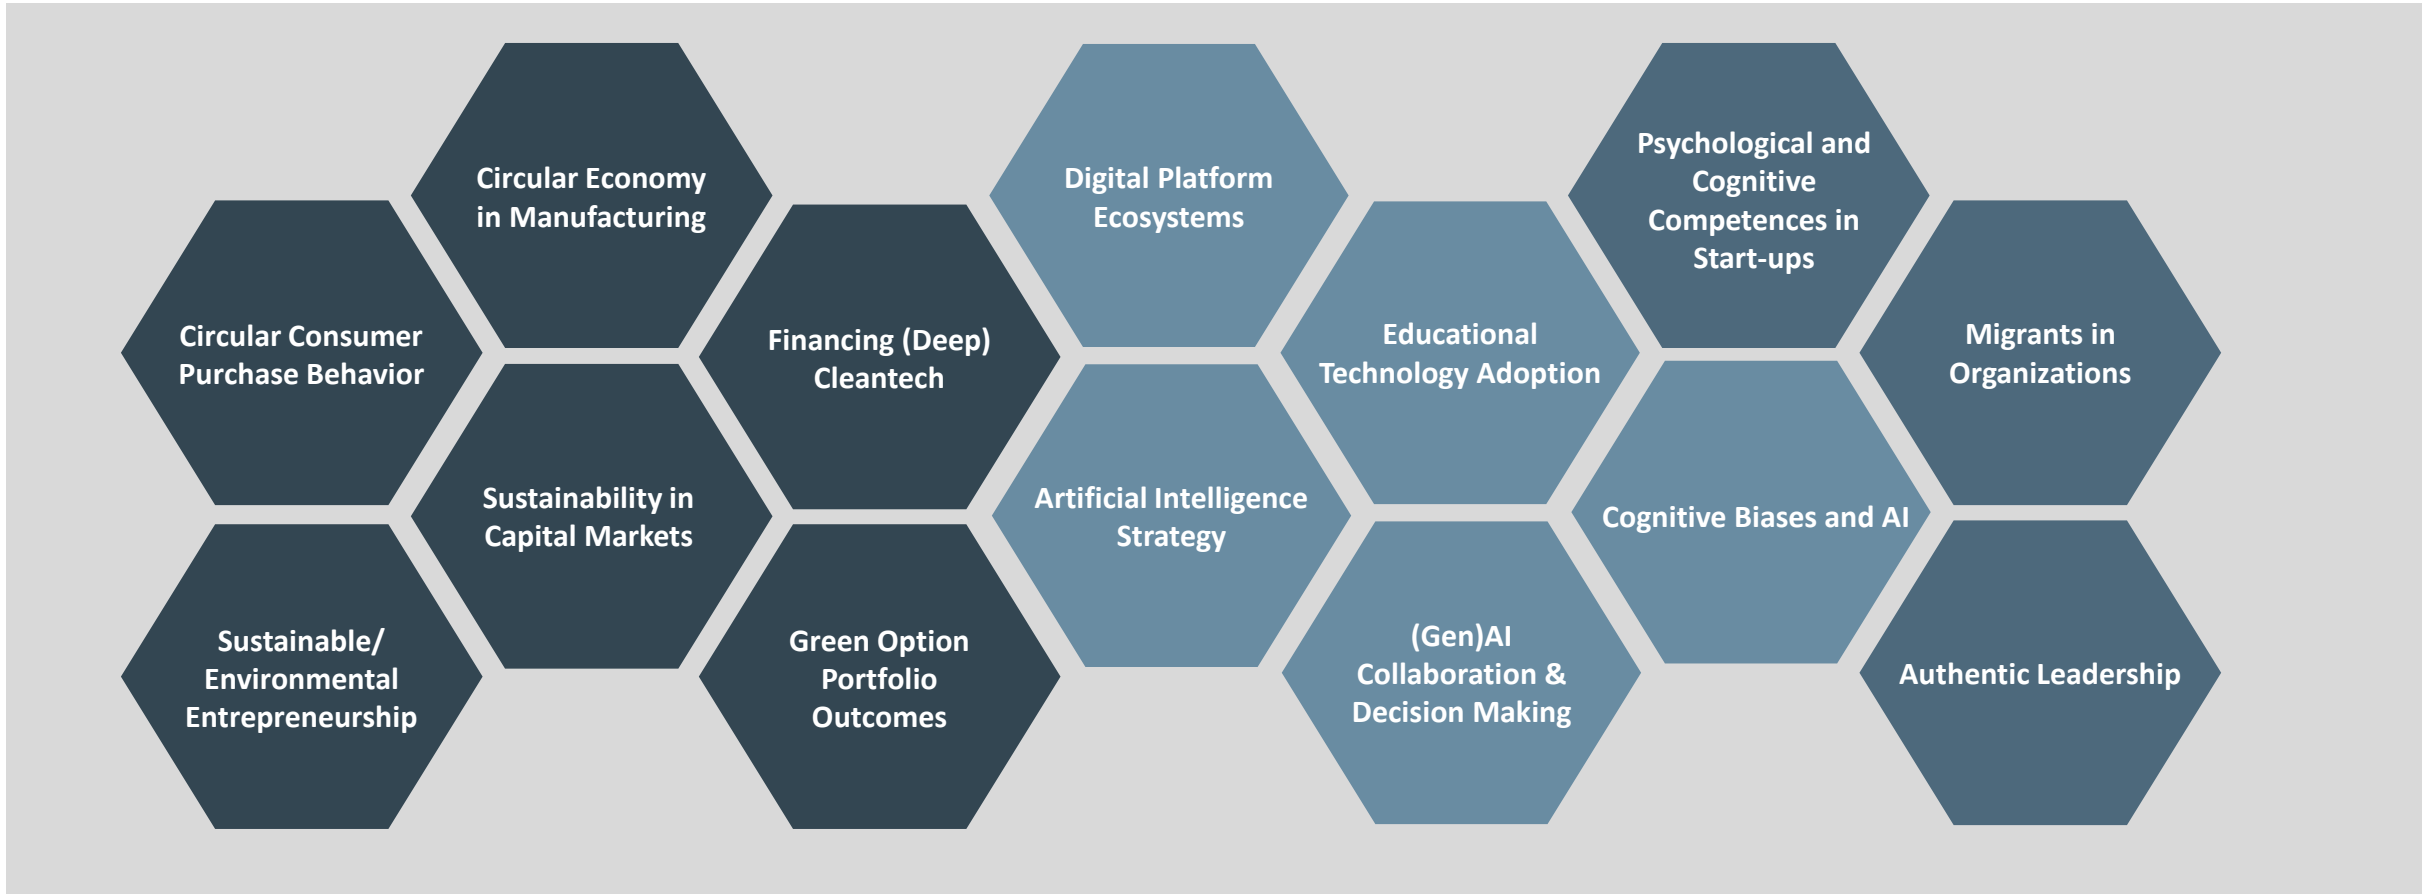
Circular Consumer Purchase Behavior

Sustainable/ Environmental Entrepreneurship

Circular Economy in Manufacturing

Sustainability in Capital Markets

Financing (Deep) Cleantech

Green Option Portfolio Outcomes

Digital Platform Ecosystems

Artificial Intelligence Strategy

Educational Technology Adoption

(Gen)AI Collaboration & Decision Making

Psychological and Cognitive Competences in Start-ups

Cognitive Biases and AI

Migrants in Organizations

Authentic Leadership